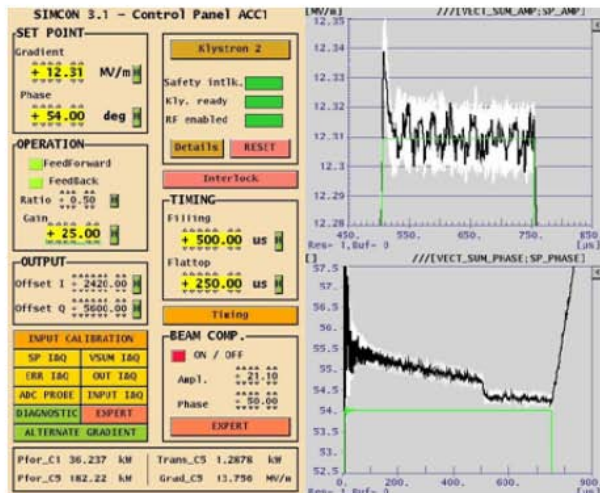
SIMCON 3.1 - Control Panel ACC1

SET POINT
Gradient
+ 12.31 MV/m H
Phase
+ 54.00 deg H

OPERATION
FeedForward
FeedBack
Ratio + 0.50 H
Gain
+ 25.00 H

OUTPUT
Offset I - 2420.00 H
Offset Q - 5600.00 H

INPUT CALIBRATION
SP I&Q | VSUM I&Q
ERR I&Q | OUT I&Q
ADC PROBE | INPUT I&Q
DIAGNOSTIC | EXPERT
ALTERNATE GRADIENT

Klystron 2
Safety intlk.
Kly. ready
RF enabled
Details | RESET
Interlock

TIMING
Filling
+ 500.00 us H
Flattop
+ 250.00 us H
Timing

BEAM COMP.
ON / OFF
Ampl. + 21.10
Phase + 50.00
EXPERT

Pfor_C1 36.237 kW | Trans_C5 1.2678 kW
Pfor_C5 182.22 kW | Grad_C5 13.756 MV/m

[MV/m] ///[VECT_SUM_AMP;SP_AMP]
12.35
12.34
12.33
12.32
12.31
12.3
12.29
12.28
450. 550. 650. 750. 850
Res- 1,Buf- 0 [us]

[] ///[VECT_SUM_PHASE;SP_PHASE]
57.5
57
56.5
56
55.5
55
54.5
54
53.5
53
52.5
0. 200. 400. 600. 900
Res- 1,Buf- 0